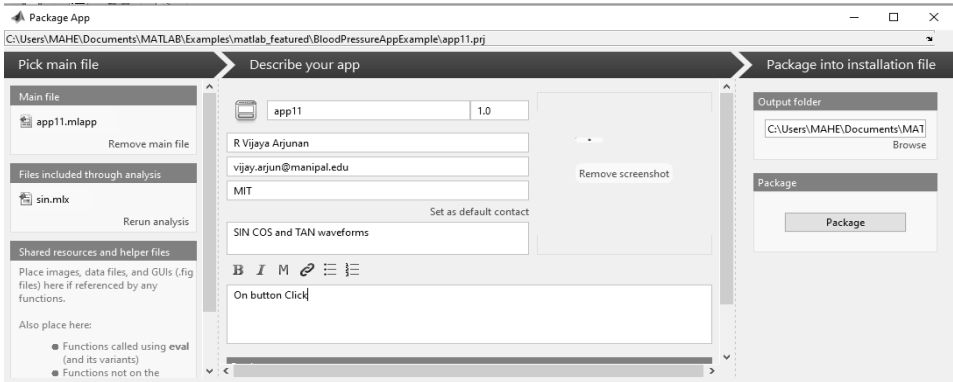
Package App

C:\Users\MAHE\Documents\MATLAB\Examples\matlab_featured\BloodPressureAppExample\app11.prj

Pick main file

Describe your app

Package into installation file

Main file

app11.mlapp

Remove main file

Files included through analysis

sin.mlx

Rerun analysis

Shared resources and helper files

Place images, data files, and GUIs (.fig files) here if referenced by any functions.

Also place here:

Functions called using **eval** (and its variants)

Functions not on the

app11

1.0

R Vijaya Arjunan

vijay.arjun@manipal.edu

MIT

Set as default contact

SIN COS and TAN waveforms

Remove screenshot

B I M

On button Click

Output folder

C:\Users\MAHE\Documents\MAT

Browse

Package

Package